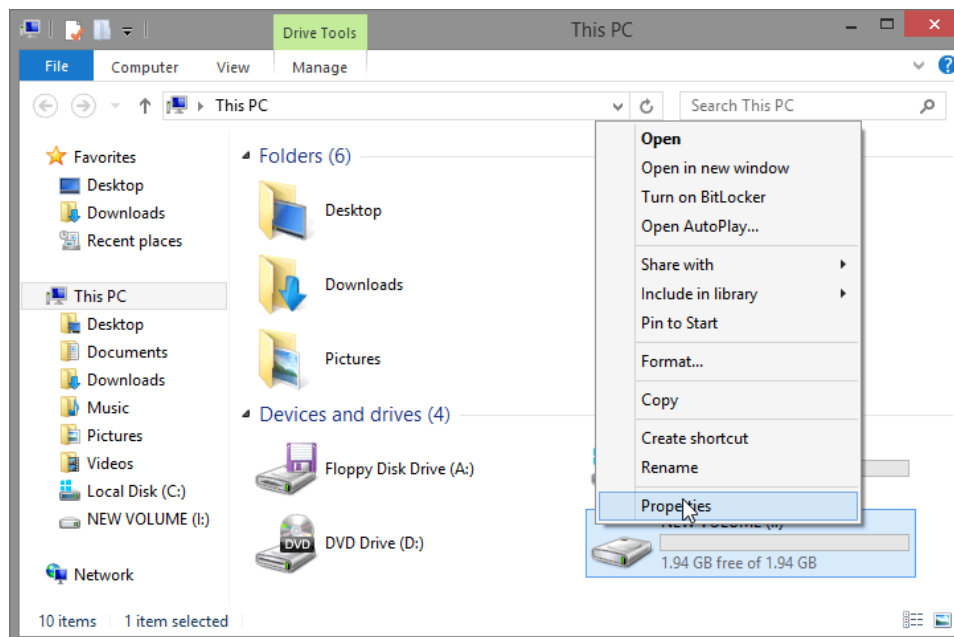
Drive Tools

This PC

File Computer View Manage

This PC

Search This PC

Favorites
Desktop
Downloads
Recent places

This PC
Desktop
Documents
Downloads
Music
Pictures
Videos
Local Disk (C:)
NEW VOLUME (I:)

Network

Folders (6)

Desktop

Downloads

Pictures

Devices and drives (4)

Floppy Disk Drive (A:)

DVD

DVD Drive (D:)

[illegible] (I:)
1.94 GB free of 1.94 GB

Open
Open in new window
Turn on BitLocker
Open AutoPlay...
Share with
Include in library
Pin to Start
Format...
Copy
Create shortcut
Rename
Prope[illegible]ies

10 items 1 item selected